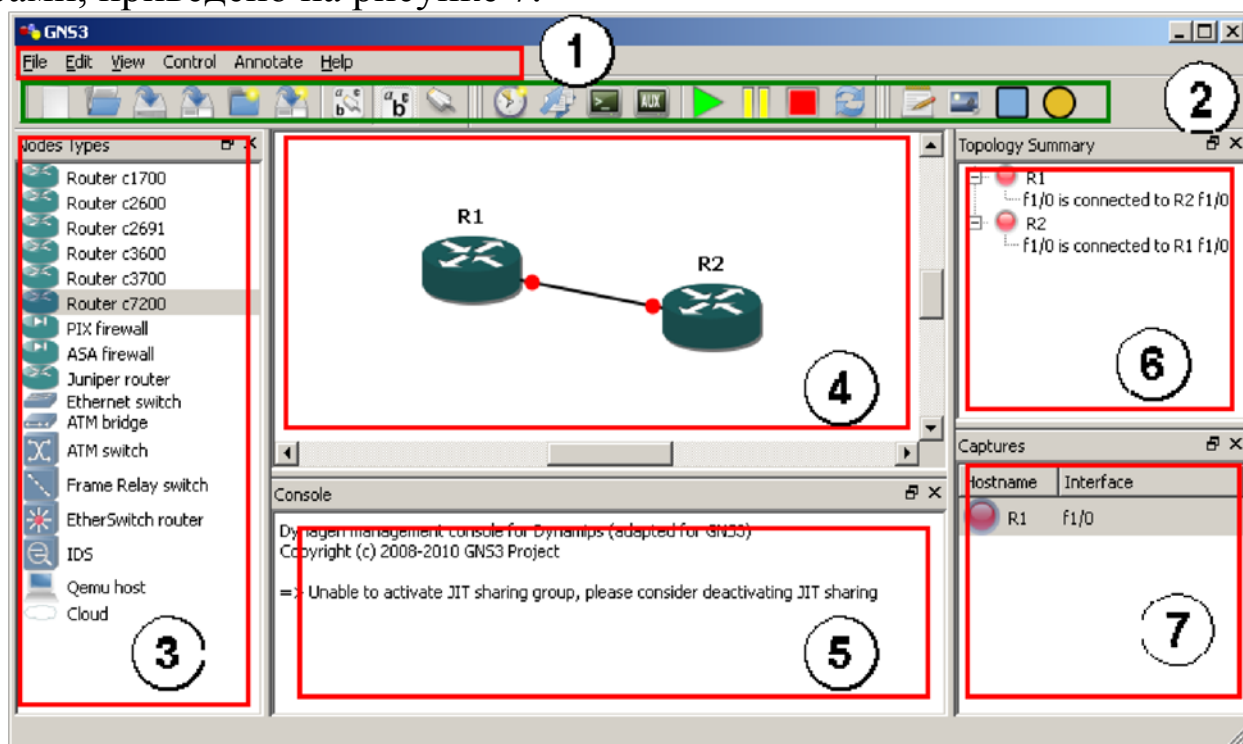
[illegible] приведено на рисунке 7.

GNS3

File Edit View Control Annotate Help

1

2

AUX

Nodes Types

Router c1700
Router c2600
Router c2691
Router c3600
Router c3700
Router c7200
PIX firewall
ASA firewall
Juniper router
Ethernet switch
ATM bridge
ATM switch
Frame Relay switch
EtherSwitch router
IDS
Qemu host
Cloud

3

R1

R2

4

Topology Summary

R1
f1/0 is connected to R2 f1/0
R2
f1/0 is connected to R1 f1/0

6

Console

Dynagen management console for Dynamips (adapted for GNS3)
Copyright (c) 2008-2010 GNS3 Project

=> Unable to activate JIT sharing group, please consider deactivating JIT sharing

5

Captures

| Hostname | Interface |
|---|---|
| R1 | f1/0 |

7